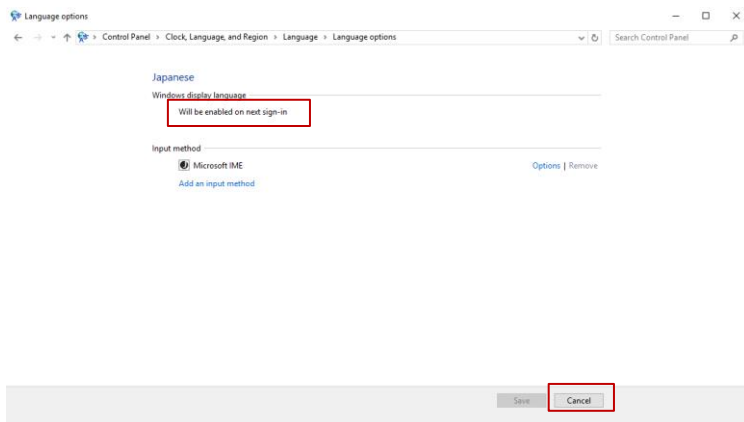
Language options

Control Panel › Clock, Language, and Region › Language › Language options

Search Control Panel

Japanese

Windows display language

Will be enabled on next sign-in

Input method

Microsoft IME

Options | Remove

Add an input method

Save

Cancel